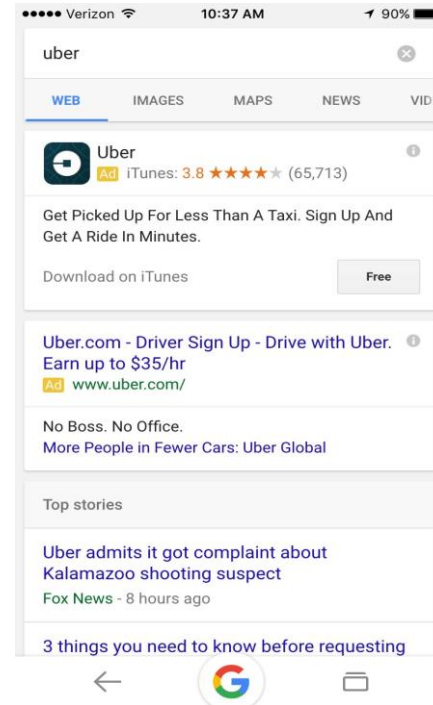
●●●●● Verizon 10:37 AM 90%

uber

WEB IMAGES MAPS NEWS VID

Uber
Ad iTunes: 3.8 ★★★★★ (65,713)

Get Picked Up For Less Than A Taxi. Sign Up And Get A Ride In Minutes.

Download on iTunes Free

Uber.com - Driver Sign Up - Drive with Uber. Earn up to $35/hr
Ad www.uber.com/

No Boss. No Office.
More People in Fewer Cars: Uber Global

Top stories

Uber admits it got complaint about Kalamazoo shooting suspect
Fox News - 8 hours ago

3 things you need to know before requesting